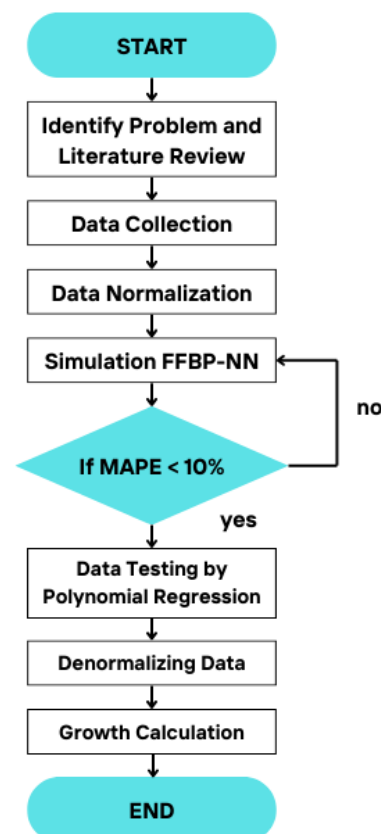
START

Identify Problem and Literature Review

Data Collection

Data Normalization

Simulation FFBP-NN

no

If MAPE < 10%

yes

Data Testing by Polynomial Regression

Denormalizing Data

Growth Calculation

END